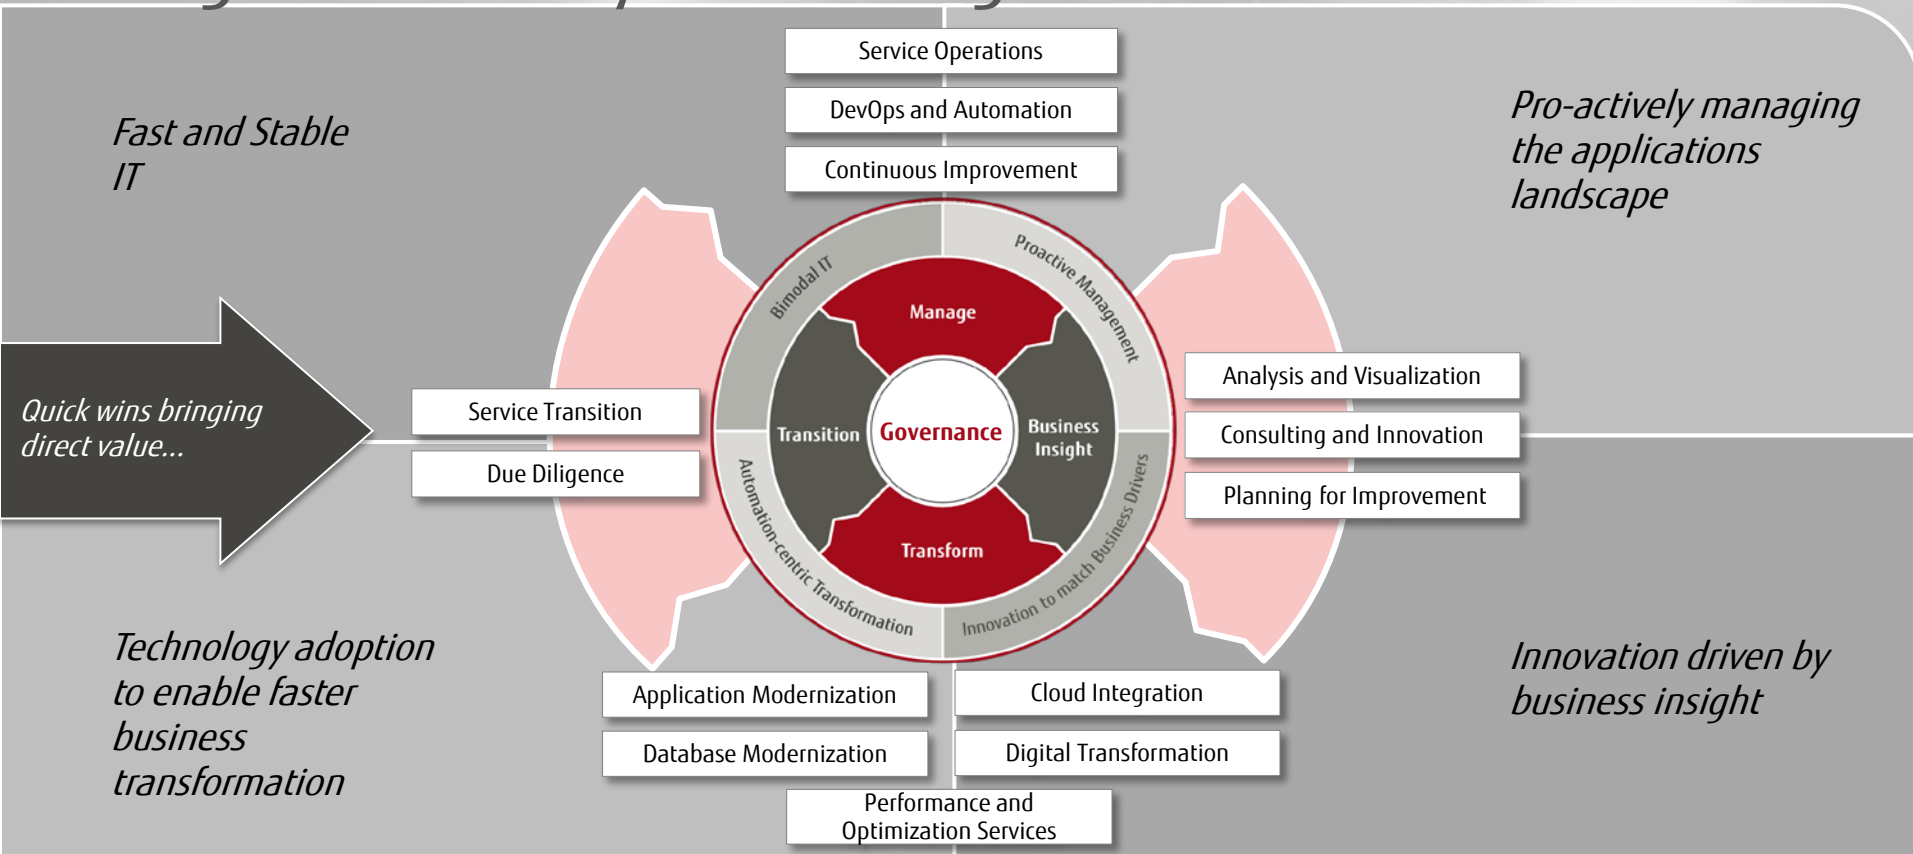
Fast and Stable IT

Service Operations

DevOps and Automation

Continuous Improvement

Pro-actively managing the applications landscape

Quick wins bringing direct value...

Service Transition

Due Diligence

Bimodal IT

Proactive Management

Manage

Transition

Governance

Business Insight

Transform

Automation-centric Transformation

Innovation to match Business Drivers

Analysis and Visualization

Consulting and Innovation

Planning for Improvement

Technology adoption to enable faster business transformation

Application Modernization

Database Modernization

Cloud Integration

Digital Transformation

Performance and Optimization Services

Innovation driven by business insight